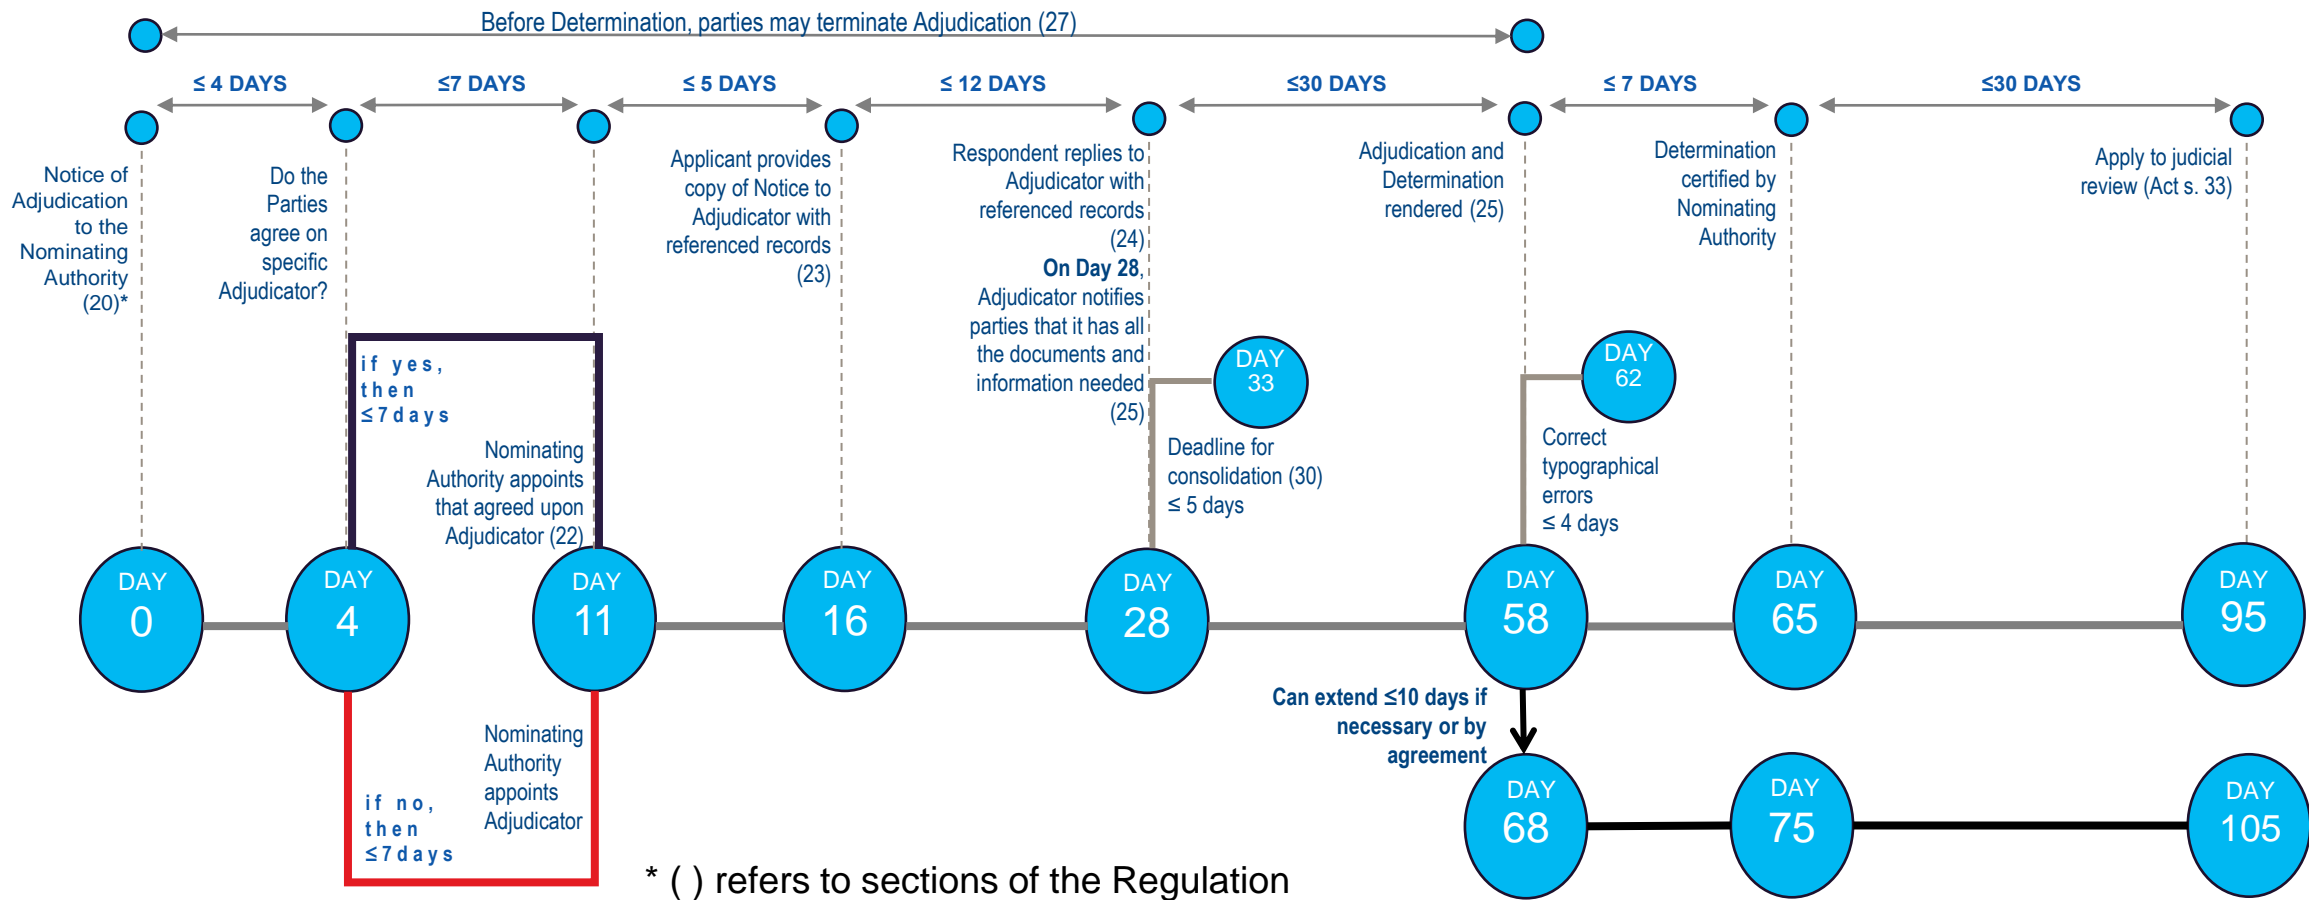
Before Determination, parties may terminate Adjudication (27)

≤ 4 DAYS

≤7 DAYS

≤ 5 DAYS

≤ 12 DAYS

≤30 DAYS

≤ 7 DAYS

≤30 DAYS

Notice of Adjudication to the Nominating Authority (20)*

Do the Parties agree on specific Adjudicator?

Applicant provides copy of Notice to Adjudicator with referenced records (23)

Respondent replies to Adjudicator with referenced records (24)
**On Day 28**, Adjudicator notifies parties that it has all the documents and information needed (25)

Adjudication and Determination rendered (25)

Determination certified by Nominating Authority

Apply to judicial review (Act s. 33)

if yes, then ≤7days

Nominating Authority appoints that agreed upon Adjudicator (22)

DAY 33

Deadline for consolidation (30) ≤ 5 days

DAY 62

Correct typographical errors ≤ 4 days

DAY 0

DAY 4

DAY 11

DAY 16

DAY 28

DAY 58

DAY 65

DAY 95

Can extend ≤10 days if necessary or by agreement

if no, then ≤7days

Nominating Authority appoints Adjudicator

DAY 68

DAY 75

DAY 105

* ( ) refers to sections of the Regulation